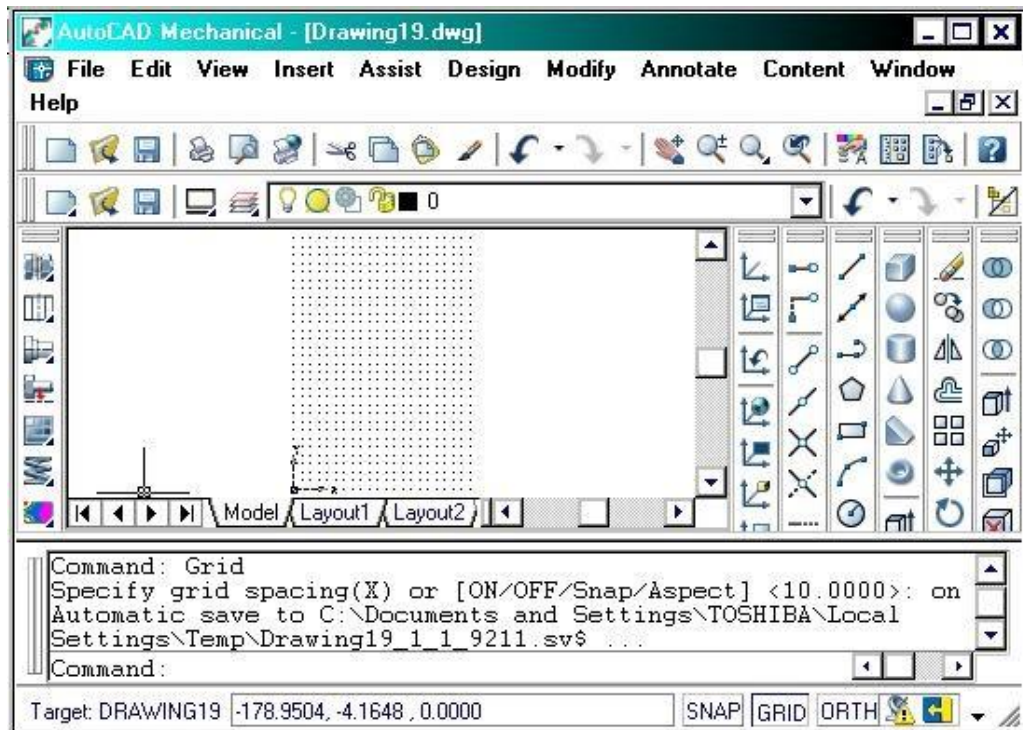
AutoCAD Mechanical - [Drawing19.dwg]

File Edit View Insert Assist Design Modify Annotate Content Window Help

0

Model Layout1 Layout2

Command: Grid
Specify grid spacing(X) or [ON/OFF/Snap/Aspect] <10.0000>: on
Automatic save to C:\Documents and Settings\TOSHIBA\Local Settings\Temp\Drawing19_1_1_9211.sv$ ...
Command:

Target: DRAWING19 -178.9504, -4.1648 , 0.0000 SNAP GRID ORTH